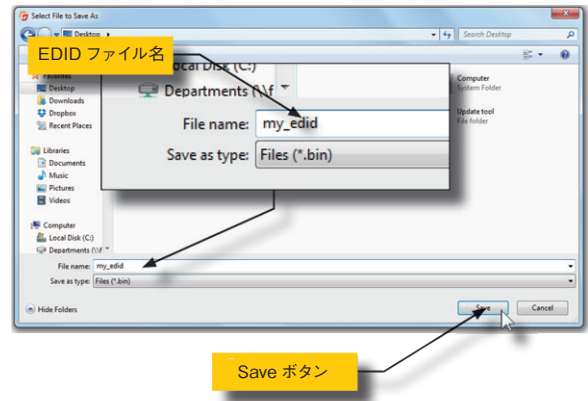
Select File to Save As

Desktop

Search Desktop

EDID ファイル名

Local Disk (C:)

Departments (\\f

File name: my_edid

Save as type: Files (*.bin)

Favorites
Desktop
Downloads
Dropbox
Recent Places

Libraries
Documents
Music
Pictures
Videos

Computer
Local Disk (C:)
Departments (\\f

Computer
System Folder

Update tool
File folder

File name: my_edid
Save as type: Files (*.bin)

Hide Folders

Save
Cancel

Save ボタン